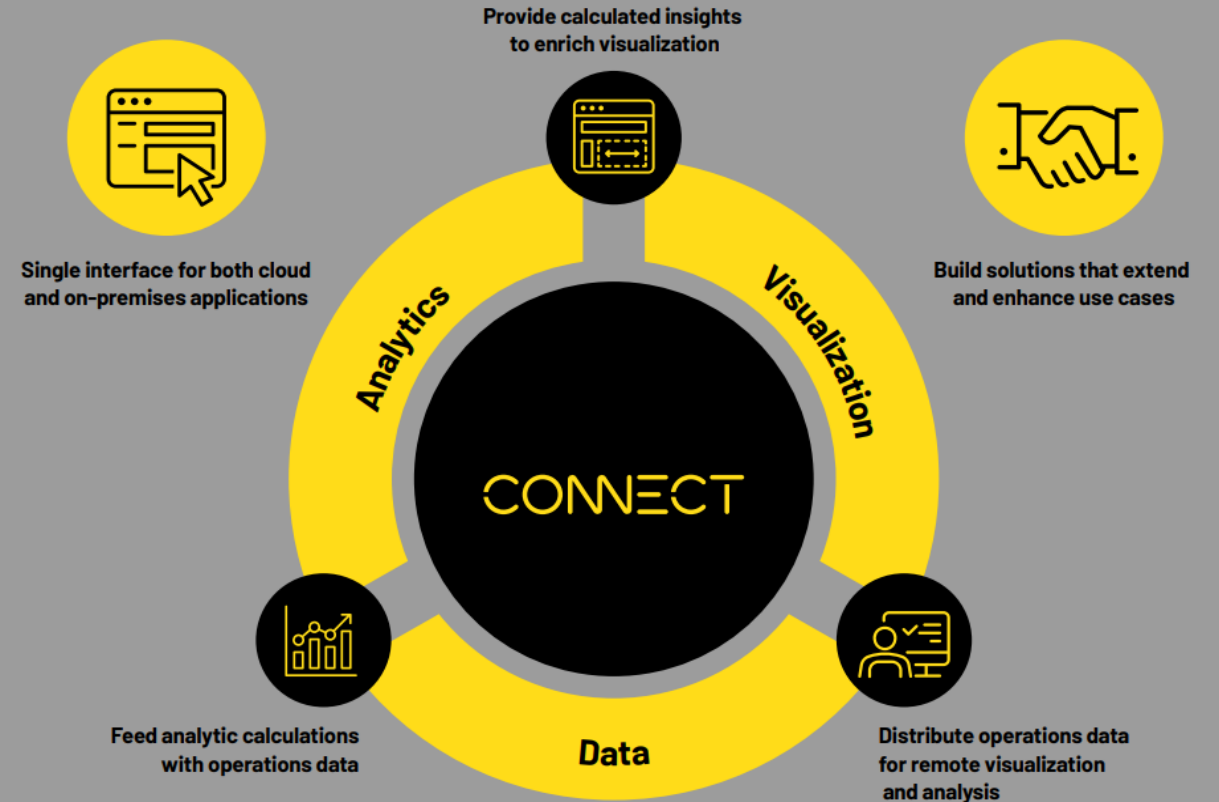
Provide calculated insights to enrich visualization

Single interface for both cloud and on-premises applications

Build solutions that extend and enhance use cases

Analytics

Visualization

CONNECT

Data

Feed analytic calculations with operations data

Distribute operations data for remote visualization and analysis